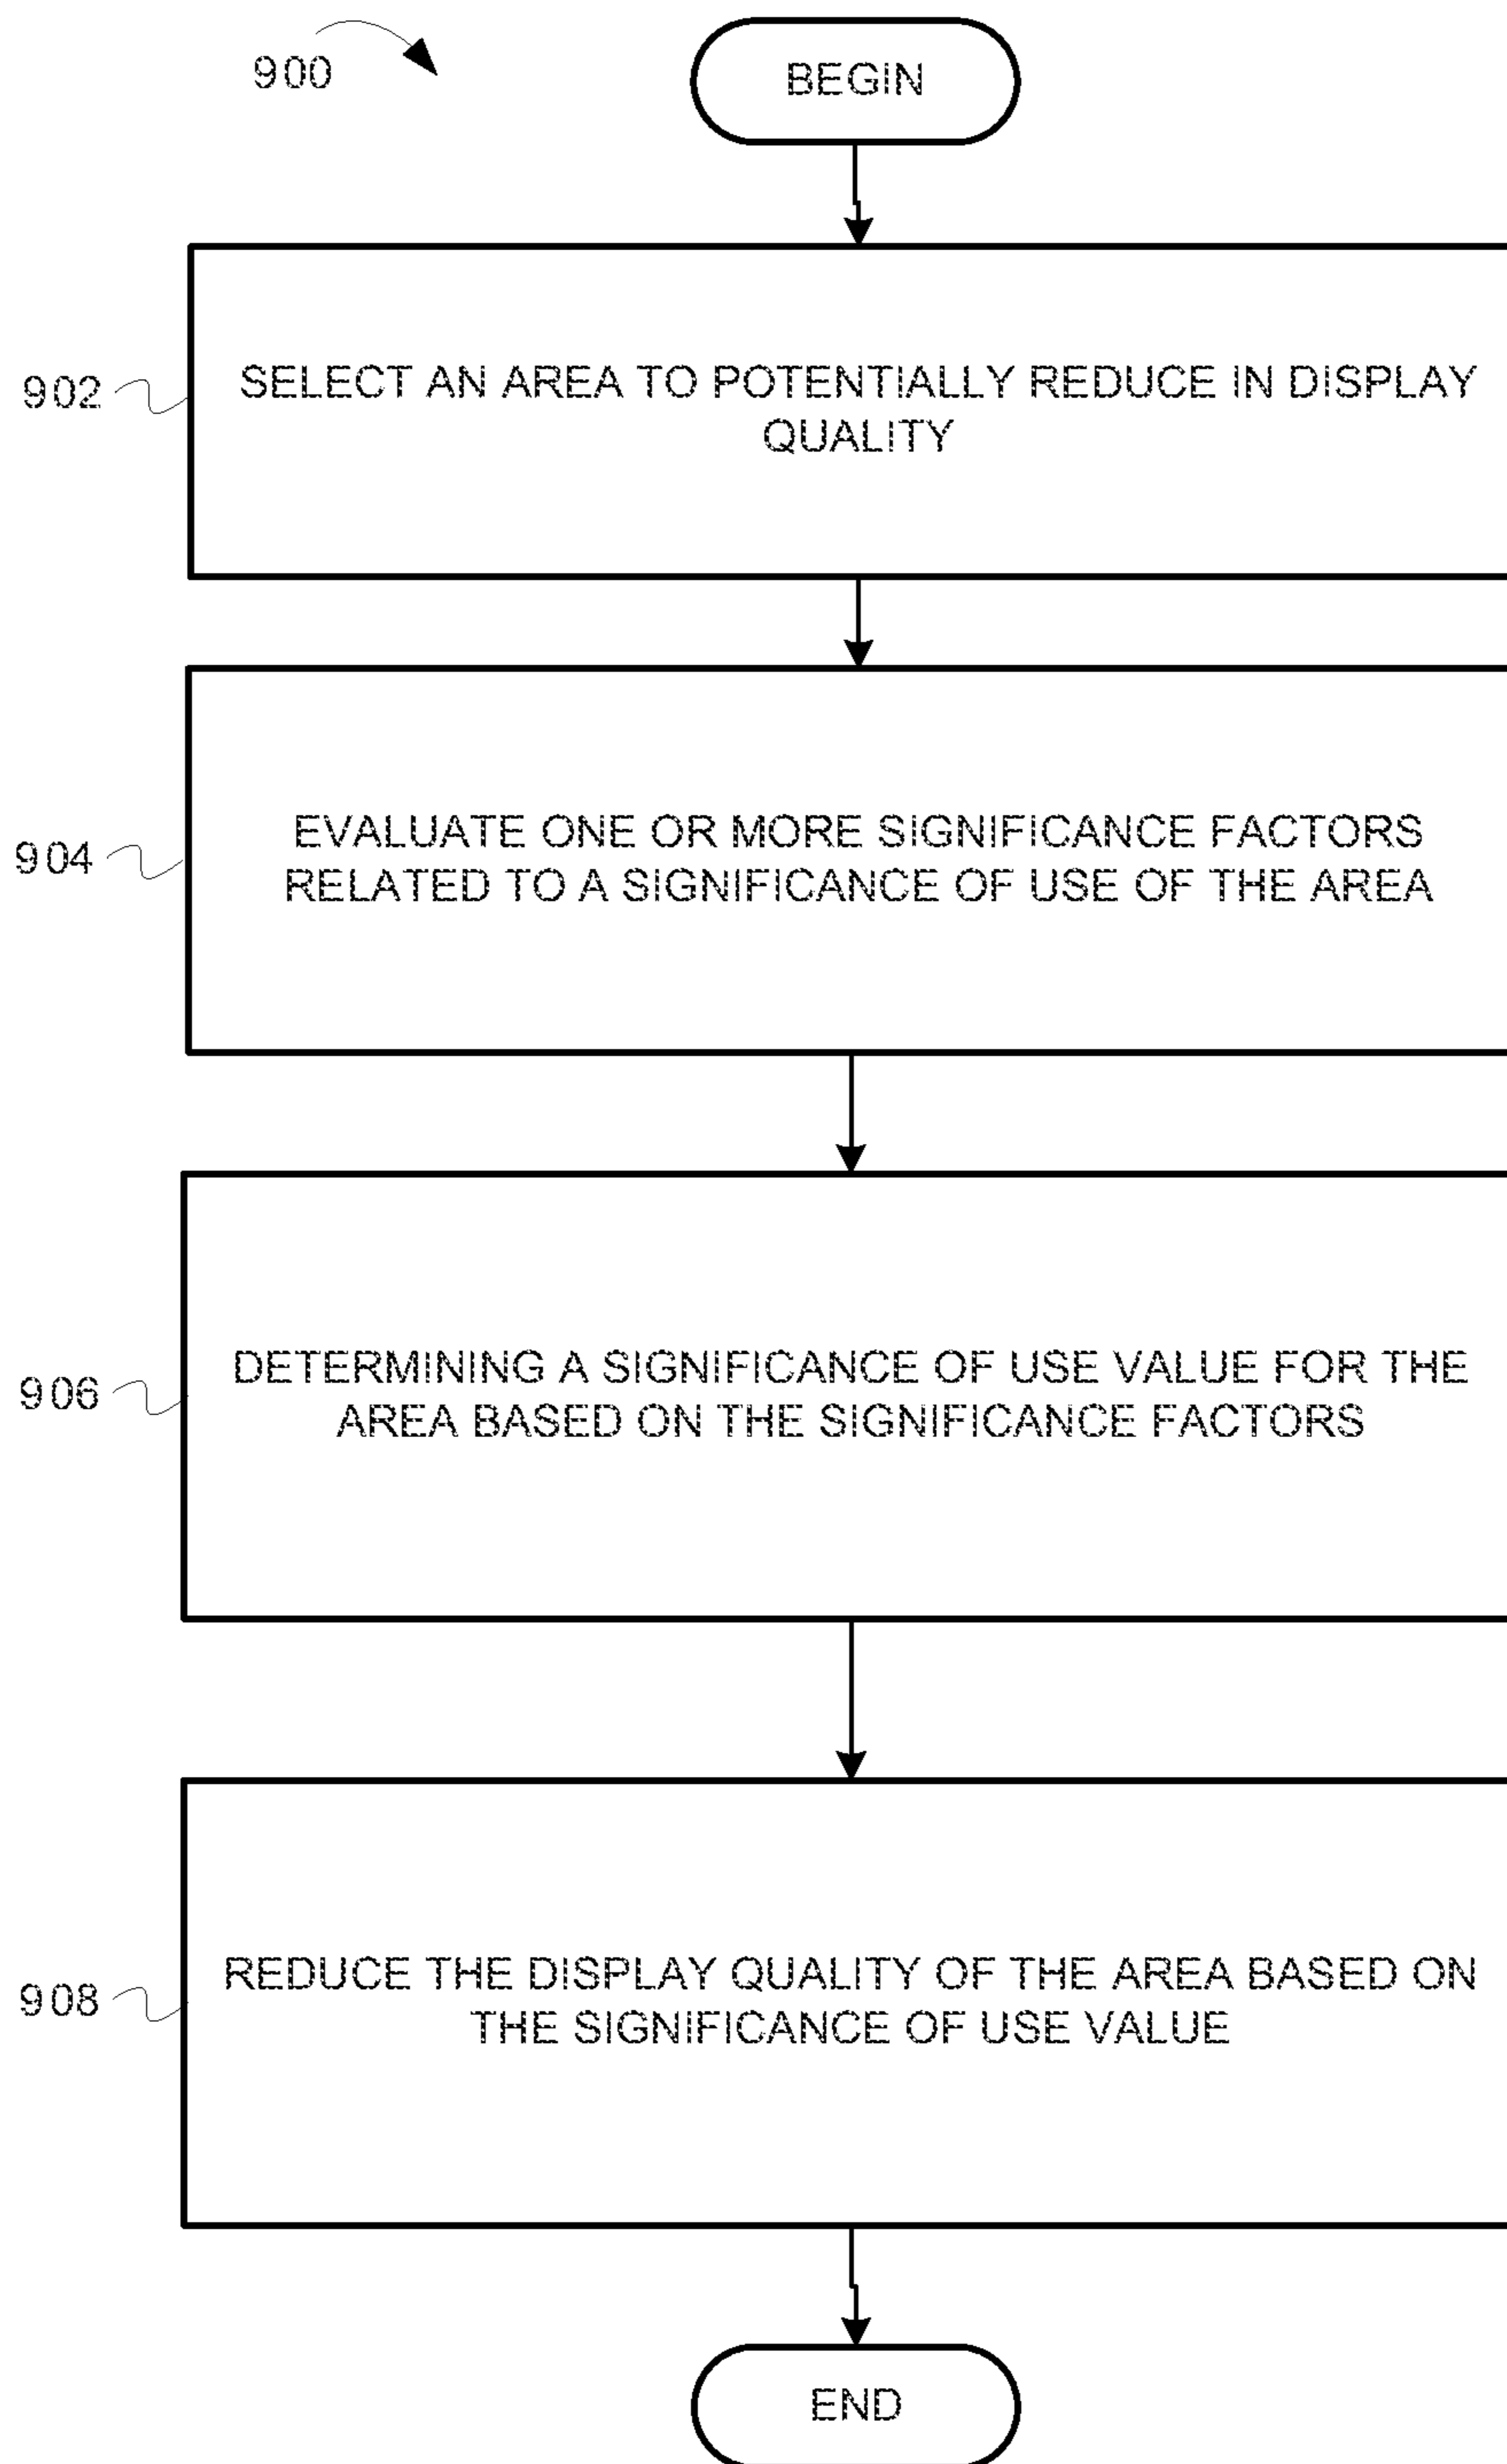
900

BEGIN

902

SELECT AN AREA TO POTENTIALLY REDUCE IN DISPLAY QUALITY

904

EVALUATE ONE OR MORE SIGNIFICANCE FACTORS RELATED TO A SIGNIFICANCE OF USE OF THE AREA

906

DETERMINING A SIGNIFICANCE OF USE VALUE FOR THE AREA BASED ON THE SIGNIFICANCE FACTORS

908

REDUCE THE DISPLAY QUALITY OF THE AREA BASED ON THE SIGNIFICANCE OF USE VALUE

END